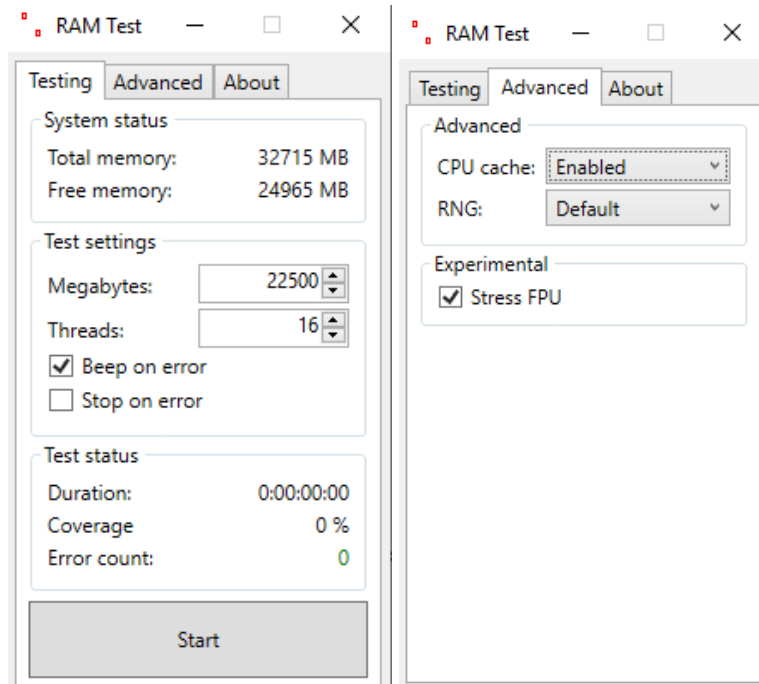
RAM Test

Testing | Advanced | About

System status

Total memory: 32715 MB

Free memory: 24965 MB

Test settings

Megabytes: 22500

Threads: 16

Beep on error

Stop on error

Test status

Duration: 0:00:00:00

Coverage 0 %

Error count: 0

Start

RAM Test

Testing | Advanced | About

Advanced

CPU cache: Enabled

RNG: Default

Experimental

Stress FPU